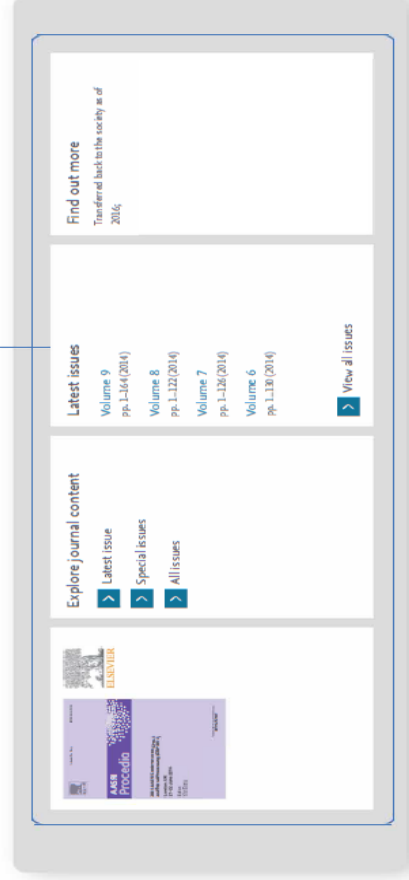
ELSEVIER

AASRI Procedia

Explore journal content

Latest issue

Special issues

All issues

Latest issues

Volume 9
pp. 1–164 (2014)

Volume 8
pp. 1–122 (2014)

Volume 7
pp. 1–126 (2014)

Volume 6
pp. 1–130 (2014)

View all issues

Find out more

Transferred back to the society as of 2016